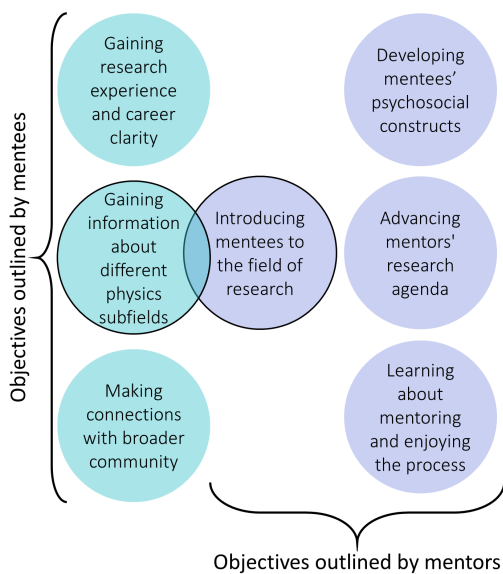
Objectives outlined by mentees

Gaining research experience and career clarity

Developing mentees' psychosocial constructs

Gaining information about different physics subfields

Introducing mentees to the field of research

Advancing mentors' research agenda

Making connections with broader community

Learning about mentoring and enjoying the process

Objectives outlined by mentors